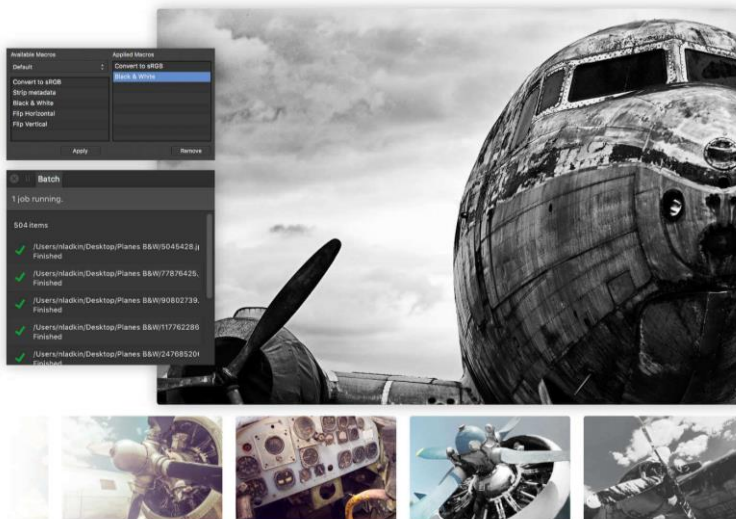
Available Macros

Default

Convert to sRGB
Strip metadata
Black & White
Flip Horizontal
Flip Vertical

Applied Macros

Convert to sRGB
Black & White

Apply

Remove

Batch

1 job running.

504 items

/Users/nladkin/Desktop/Planes B&W/5045428.j
Finished

/Users/nladkin/Desktop/Planes B&W/77876425.
Finished

/Users/nladkin/Desktop/Planes B&W/90802739.
Finished

/Users/nladkin/Desktop/Planes B&W/117762286
Finished

/Users/nladkin/Desktop/Planes B&W/24768520
Finished